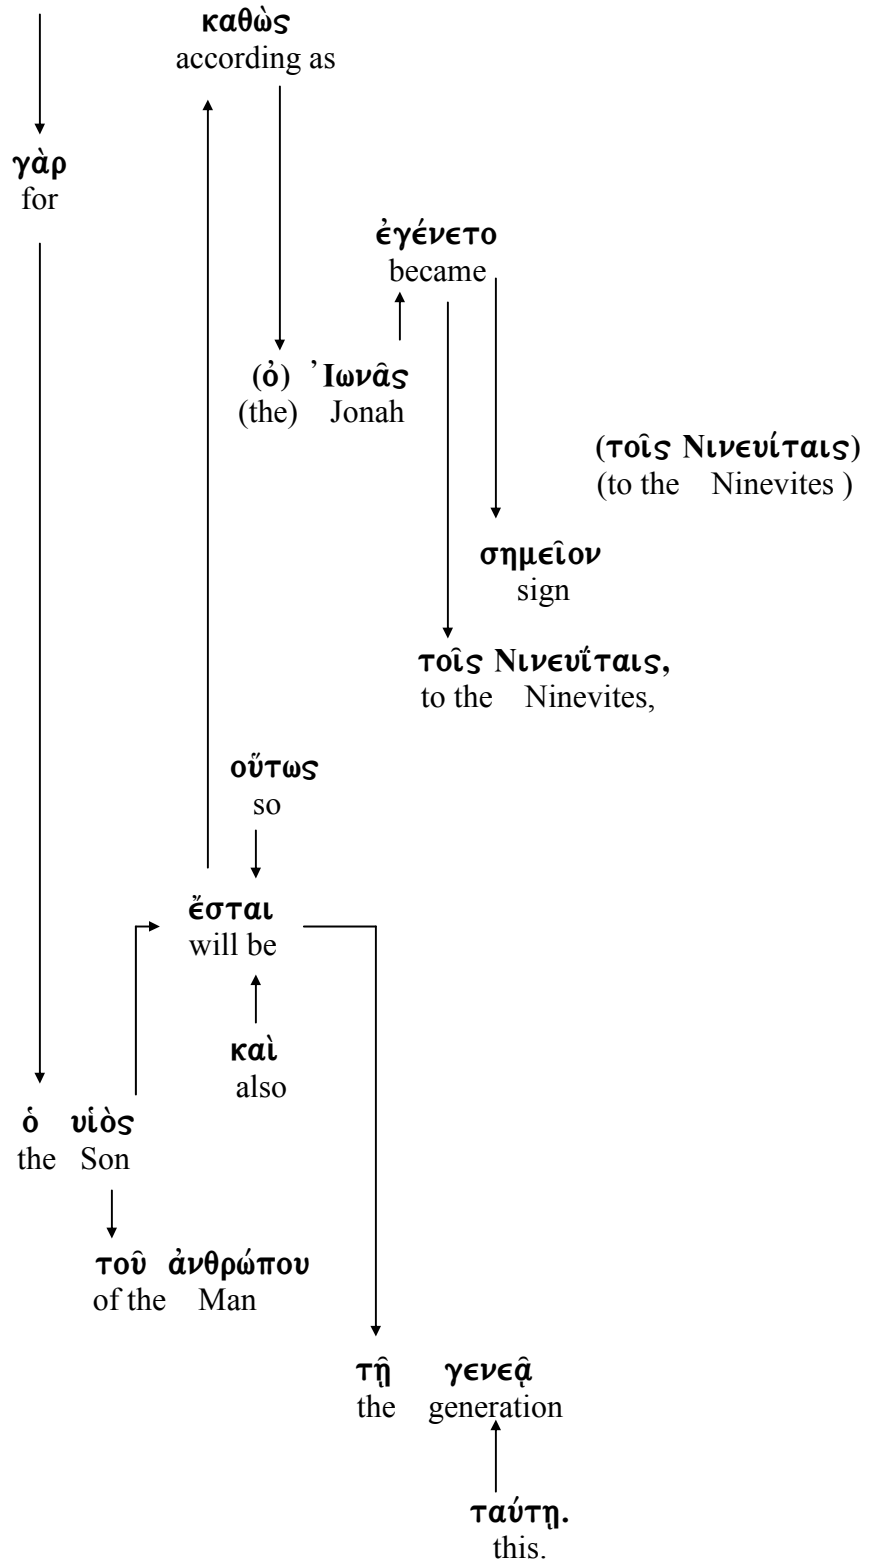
καθὼς
according as

γὰρ
for

ἐγένετο
became

(ὁ) Ἰωνᾶς
(the) Jonah

(τοῖς Νινευίταις)
(to the Ninevites )

σημεῖον
sign

τοῖς Νινευΐταις,
to the Ninevites,

οὕτως
so

ἔσται
will be

καὶ
also

ὁ υἱὸς
the Son

τοῦ ἀνθρώπου
of the Man

τῇ γενεᾷ
the generation

ταύτῃ.
this.